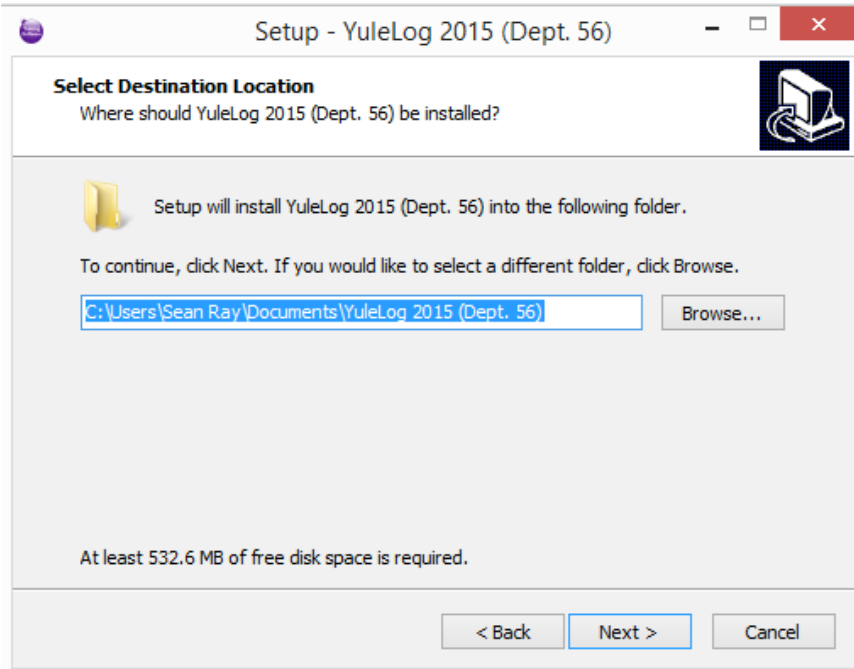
Setup - YuleLog 2015 (Dept. 56)

Select Destination Location
Where should YuleLog 2015 (Dept. 56) be installed?

Setup will install YuleLog 2015 (Dept. 56) into the following folder.

To continue, click Next. If you would like to select a different folder, click Browse.

C:\Users\Sean Ray\Documents\YuleLog 2015 (Dept. 56)

Browse...

At least 532.6 MB of free disk space is required.

< Back
Next >
Cancel